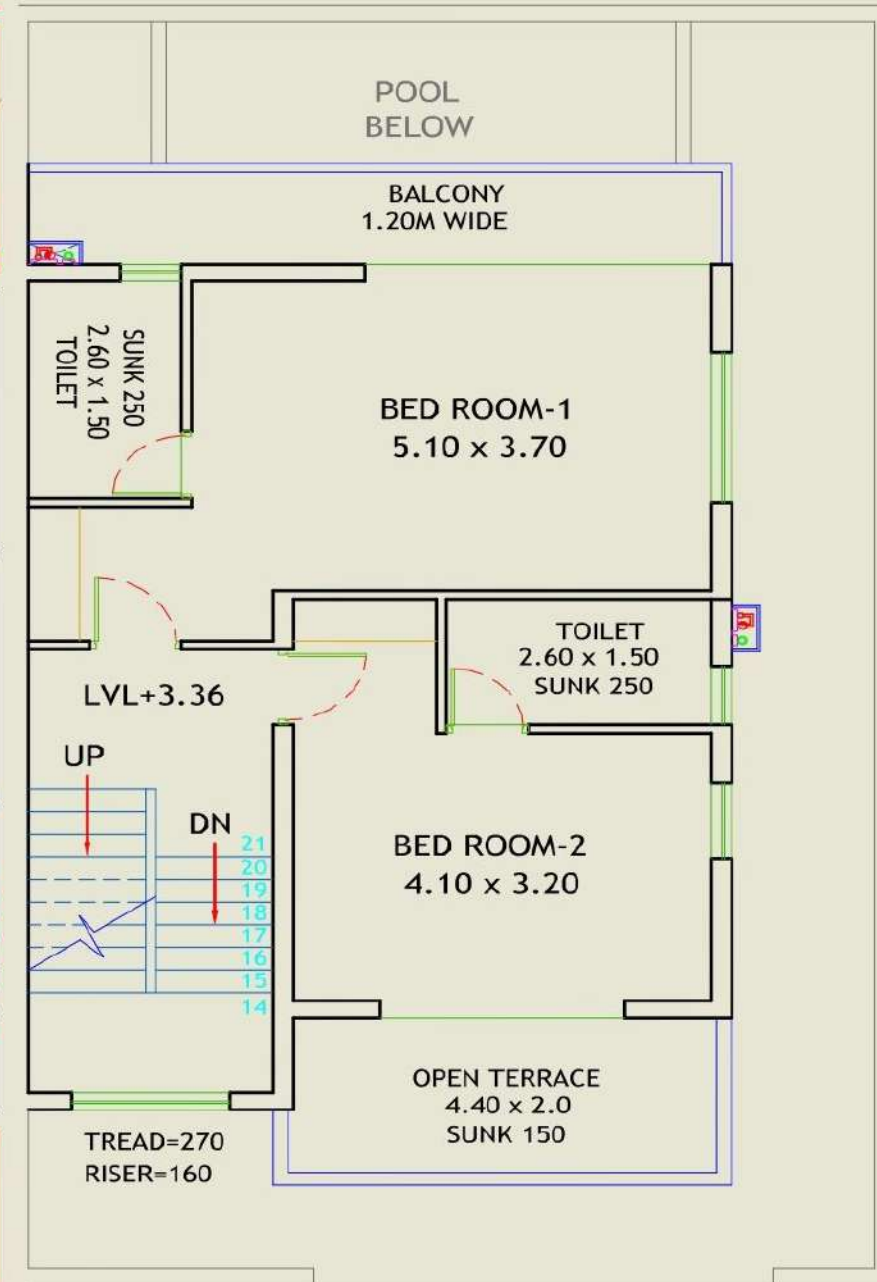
POOL
BELOW

BALCONY
1.20M WIDE

SUNK 250
2.60 x 1.50
TOILET

BED ROOM-1
5.10 x 3.70

TOILET
2.60 x 1.50
SUNK 250

LVL+3.36

UP

DN

21
20
19
18
17
16
15
14

BED ROOM-2
4.10 x 3.20

OPEN TERRACE
4.40 x 2.0
SUNK 150

TREAD=270
RISER=160